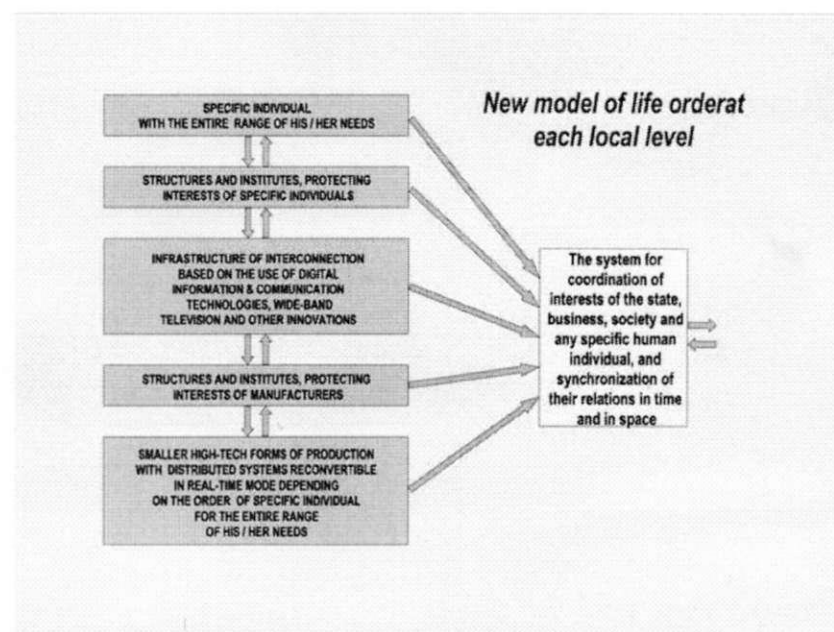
New model of life orderat each local level

SPECIFIC INDIVIDUAL WITH THE ENTIRE RANGE OF HIS / HER NEEDS

STRUCTURES AND INSTITUTES, PROTECTING INTERESTS OF SPECIFIC INDIVIDUALS

INFRASTRUCTURE OF INTERCONNECTION BASED ON THE USE OF DIGITAL INFORMATION & COMMUNICATION TECHNOLOGIES, WIDE-BAND TELEVISION AND OTHER INNOVATIONS

STRUCTURES AND INSTITUTES, PROTECTING INTERESTS OF MANUFACTURERS

SMALLER HIGH-TECH FORMS OF PRODUCTION WITH DISTRIBUTED SYSTEMS RECONVERTIBLE IN REAL-TIME MODE DEPENDING ON THE ORDER OF SPECIFIC INDIVIDUAL FOR THE ENTIRE RANGE OF HIS / HER NEEDS

The system for coordination of interests of the state, business, society and any specific human individual, and synchronization of their relations in time and in space